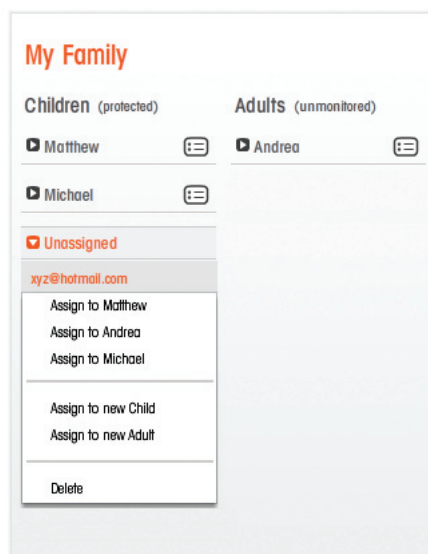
My Family

Children (protected)

Matthew

Michael

Unassigned

xyz@hotmail.com

Assign to Matthew

Assign to Andrea

Assign to Michael

Assign to new Child

Assign to new Adult

Delete

Adults (unmonitored)

Andrea